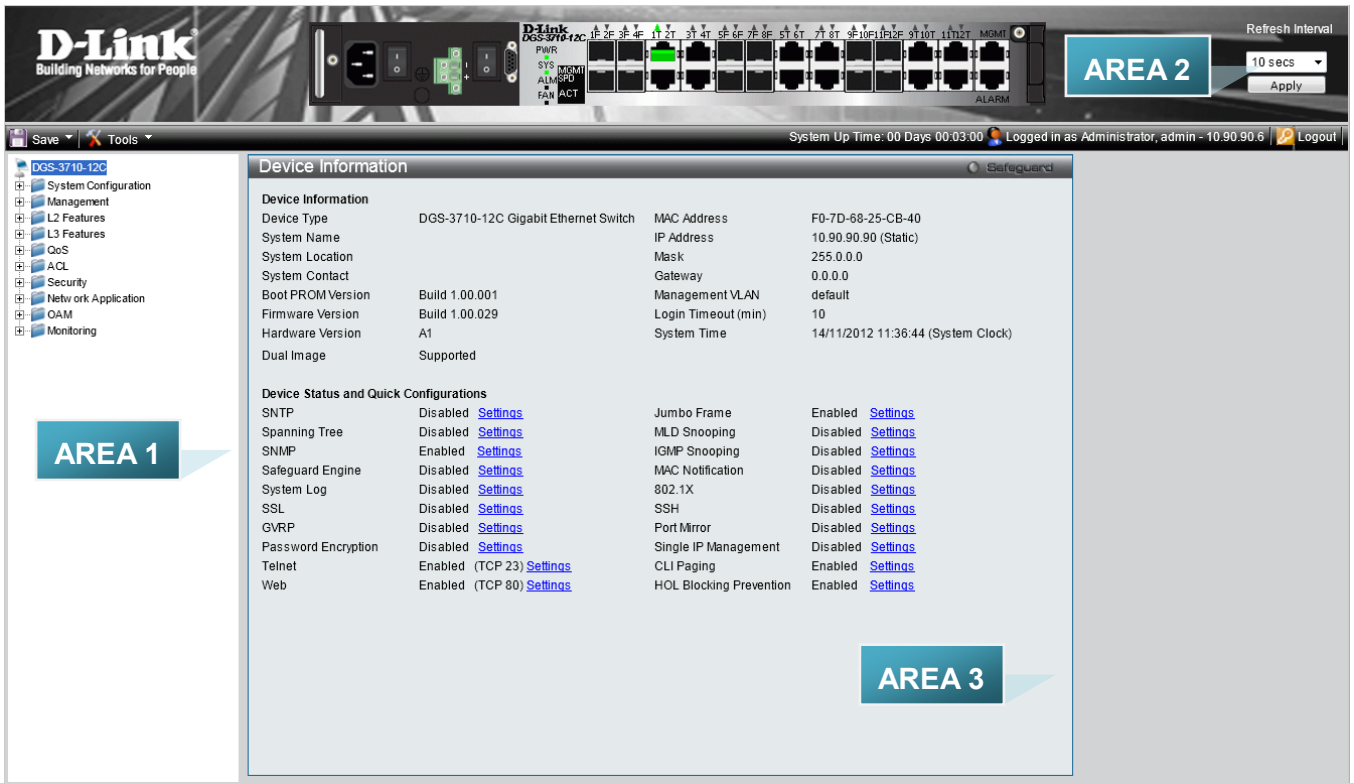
D-Link
Building Networks for People

D-Link DGS-3710-12C
PWR
SYS
ALM
FAN
MGMT
SPD
ACT
1F 2F 3F 4F 1T 2T 3T 4T 5F 6F 7F 8F 5T 6T 7T 8T 9F 10F 11F 12F 9T 10T 11T 12T MGMT
ALARM

AREA 2

Refresh Interval
10 secs
Apply

Save Tools
System Up Time: 00 Days 00:03:00 Logged in as Administrator, admin - 10.90.90.6 Logout

DGS-3710-12C
System Configuration
Management
L2 Features
L3 Features
QoS
ACL
Security
Network Application
OAM
Monitoring

AREA 1

Device Information
Safeguard

Device Information

| | | | |
|---|---|---|---|
| Device Type | DGS-3710-12C Gigabit Ethernet Switch | MAC Address | F0-7D-68-25-CB-40 |
| System Name | | IP Address | 10.90.90.90 (Static) |
| System Location | | Mask | 255.0.0.0 |
| System Contact | | Gateway | 0.0.0.0 |
| Boot PROM Version | Build 1.00.001 | Management VLAN | default |
| Firmware Version | Build 1.00.029 | Login Timeout (min) | 10 |
| Hardware Version | A1 | System Time | 14/11/2012 11:36:44 (System Clock) |
| Dual Image | Supported | | |

Device Status and Quick Configurations

| | | | |
|---|---|---|---|
| SNTP | Disabled Settings | Jumbo Frame | Enabled Settings |
| Spanning Tree | Disabled Settings | MLD Snooping | Disabled Settings |
| SNMP | Enabled Settings | IGMP Snooping | Disabled Settings |
| Safeguard Engine | Disabled Settings | MAC Notification | Disabled Settings |
| System Log | Disabled Settings | 802.1X | Disabled Settings |
| SSL | Disabled Settings | SSH | Disabled Settings |
| GVRP | Disabled Settings | Port Mirror | Disabled Settings |
| Password Encryption | Disabled Settings | Single IP Management | Disabled Settings |
| Telnet | Enabled (TCP 23) Settings | CLI Paging | Enabled Settings |
| Web | Enabled (TCP 80) Settings | HOL Blocking Prevention | Enabled Settings |

AREA 3